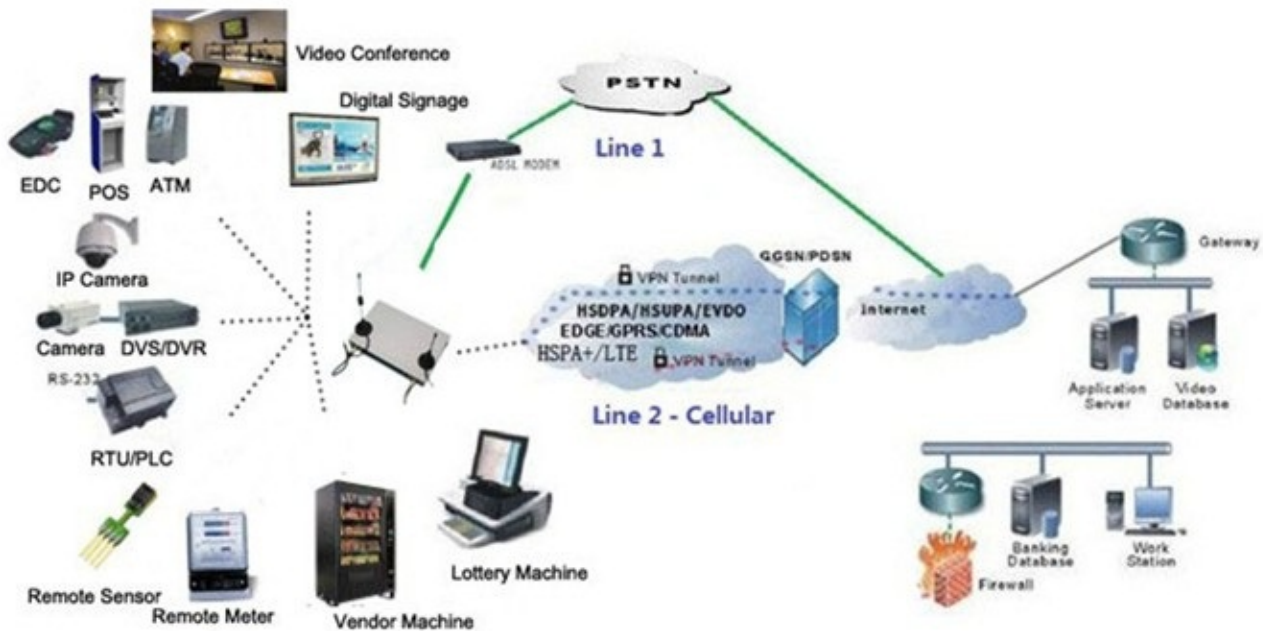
Video Conference
Digital Signage
EDC
POS
ATM
IP Camera
Camera
DVS/DVR
RS-232
RTU/PLC
Remote Sensor
Remote Meter
Vendor Machine
Lottery Machine
PSTN
ADSL MODEM
Line 1
VPN Tunnel
GGSN/PDSN
HSDPA/HSUPA/EVDO
EDGE/GPRS/CDMA
HSPA+/LTE
VPN Tunnel
Internet
Line 2 - Cellular
Gateway
Application Server
Video Database
Firewall
Banking Database
Work Station